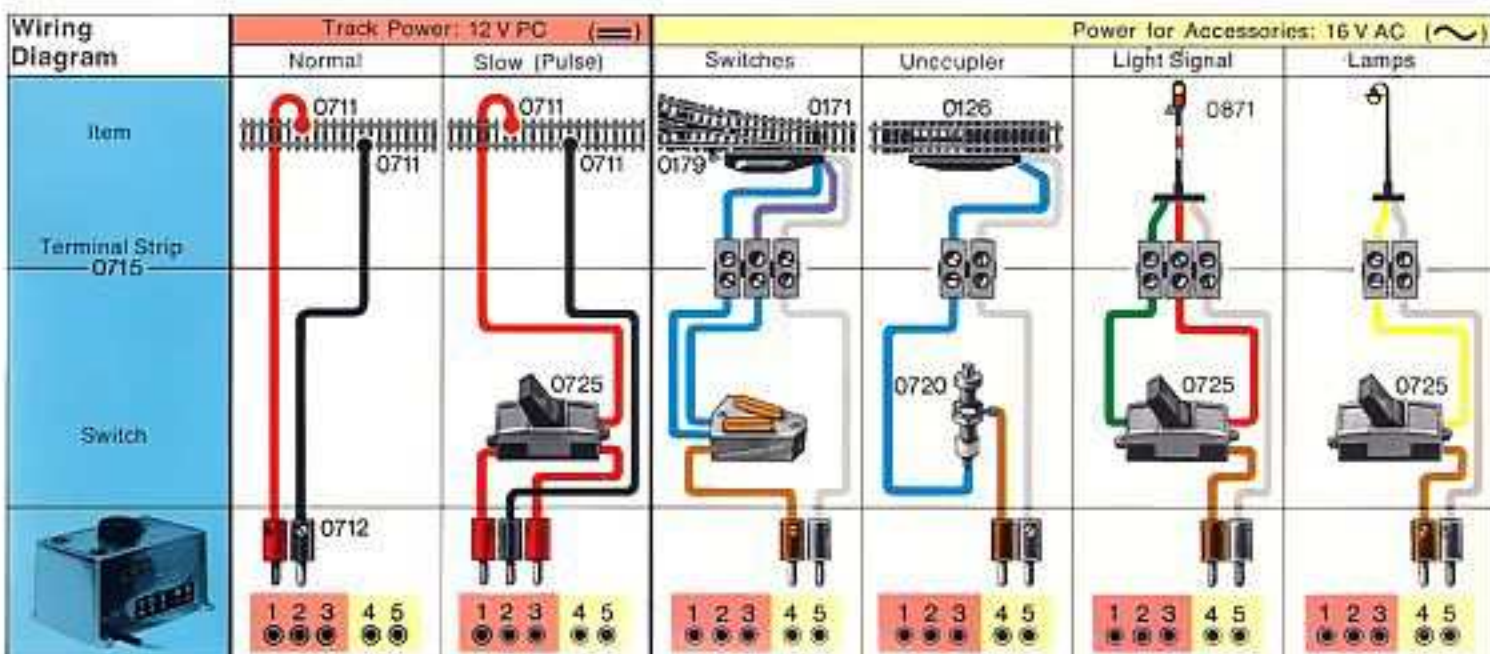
Wiring Diagram

Track Power: 12 V PC

Power for Accessories: 16 V AC

Normal

Slow (Pulse)

Switches

Uncoupler

Light Signal

Lamps

Item

Terminal Strip 0715

Switch

0711
0711

0711
0711

0171
0179

0126

0871

0725

0720

0725

0725

0712

1 2 3 4 5

1 2 3 4 5

1 2 3 4 5

1 2 3 4 5

1 2 3 4 5

1 2 3 4 5